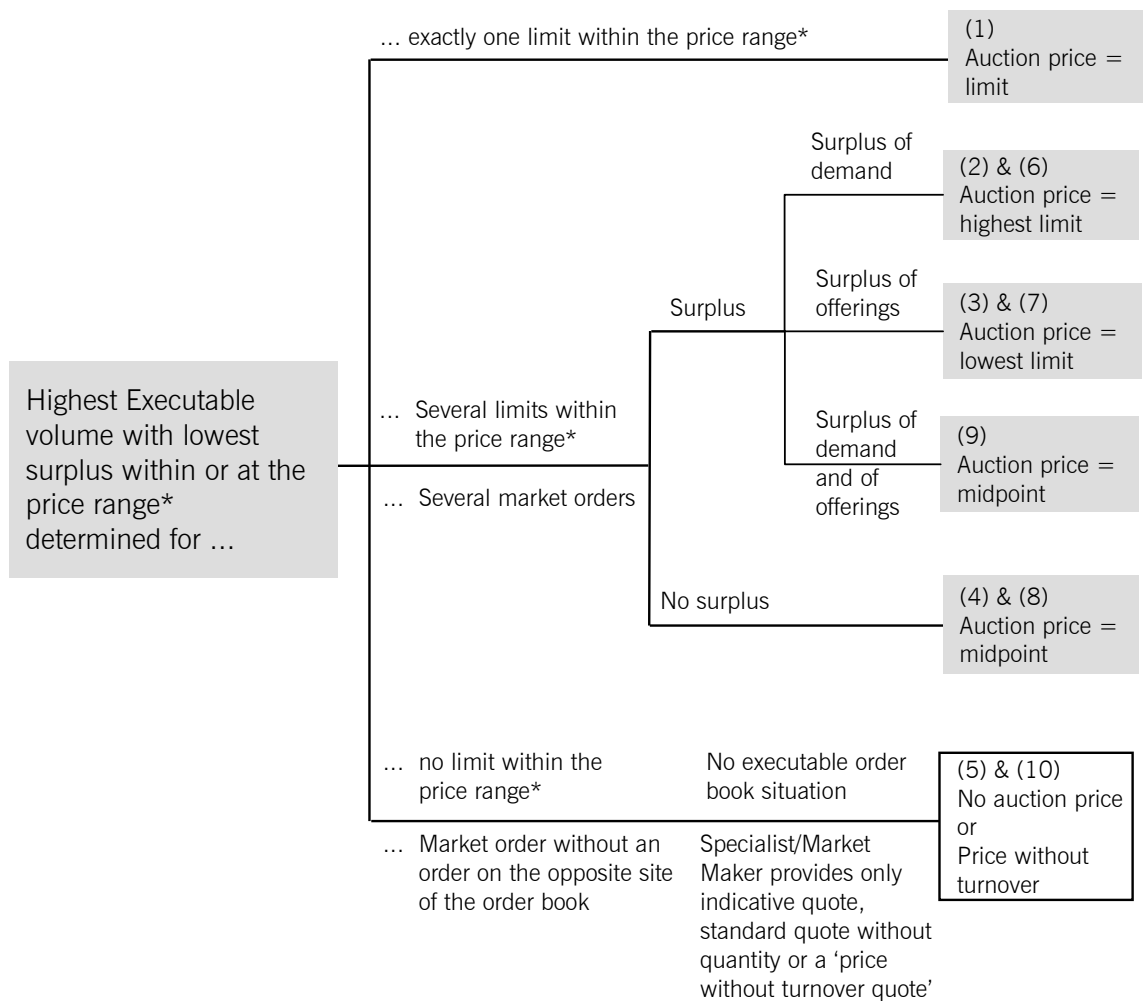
Highest Executable volume with lowest surplus within or at the price range* determined for ...

... exactly one limit within the price range*

(1)
Auction price = limit

... Several limits within the price range*

... Several market orders

Surplus

Surplus of demand

(2) & (6)
Auction price = highest limit

Surplus of offerings

(3) & (7)
Auction price = lowest limit

Surplus of demand and of offerings

(9)
Auction price = midpoint

No surplus

(4) & (8)
Auction price = midpoint

... no limit within the price range*

No executable order book situation

... Market order without an order on the opposite site of the order book

Specialist/Market Maker provides only indicative quote, standard quote without quantity or a 'price without turnover quote'

(5) & (10)
No auction price
or
Price without turnover